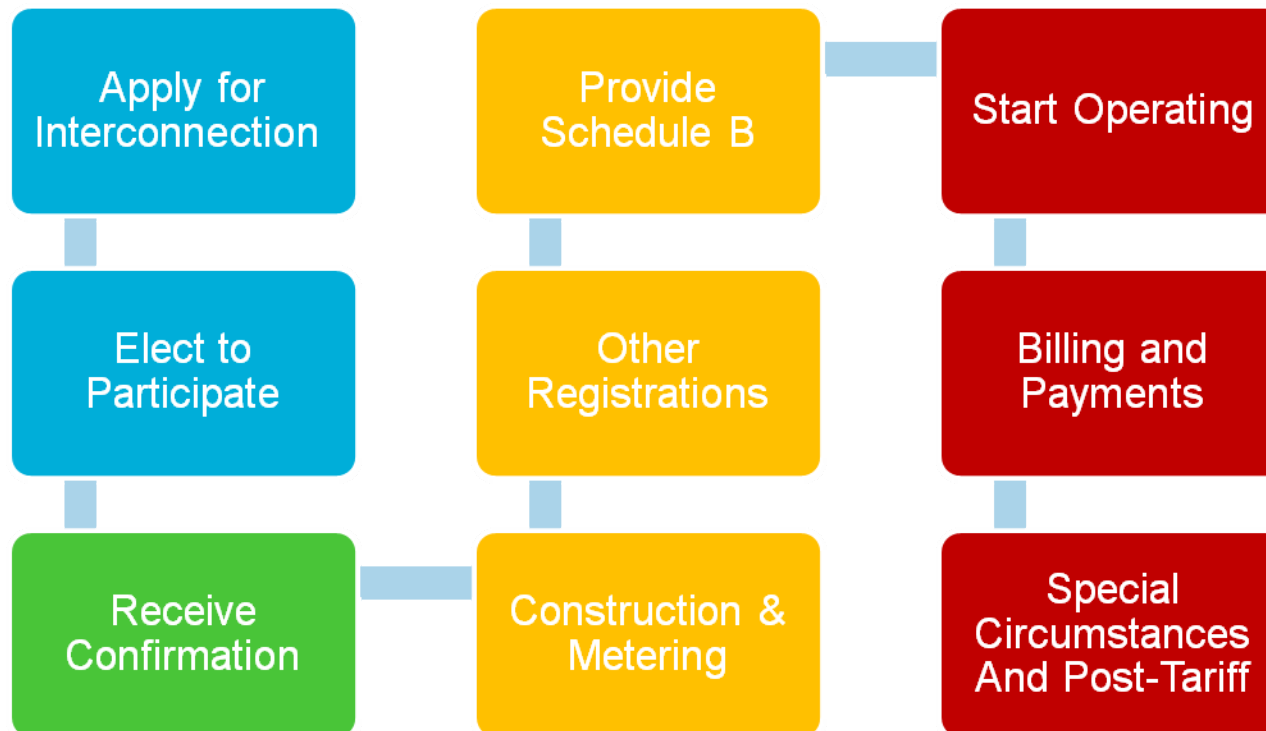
Apply for Interconnection

Elect to Participate

Receive Confirmation

Construction & Metering

Other Registrations

Provide Schedule B

Start Operating

Billing and Payments

Special Circumstances And Post-Tariff